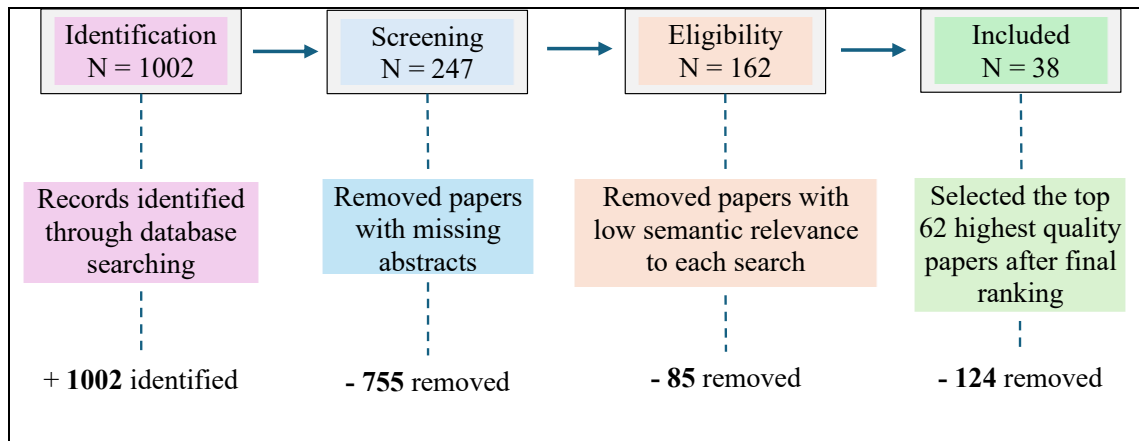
Identification
N = 1002

Screening
N = 247

Eligibility
N = 162

Included
N = 38

Records identified through database searching

Removed papers with missing abstracts

Removed papers with low semantic relevance to each search

Selected the top 62 highest quality papers after final ranking

+ **1002** identified

**- 755** removed

**- 85** removed

**- 124** removed